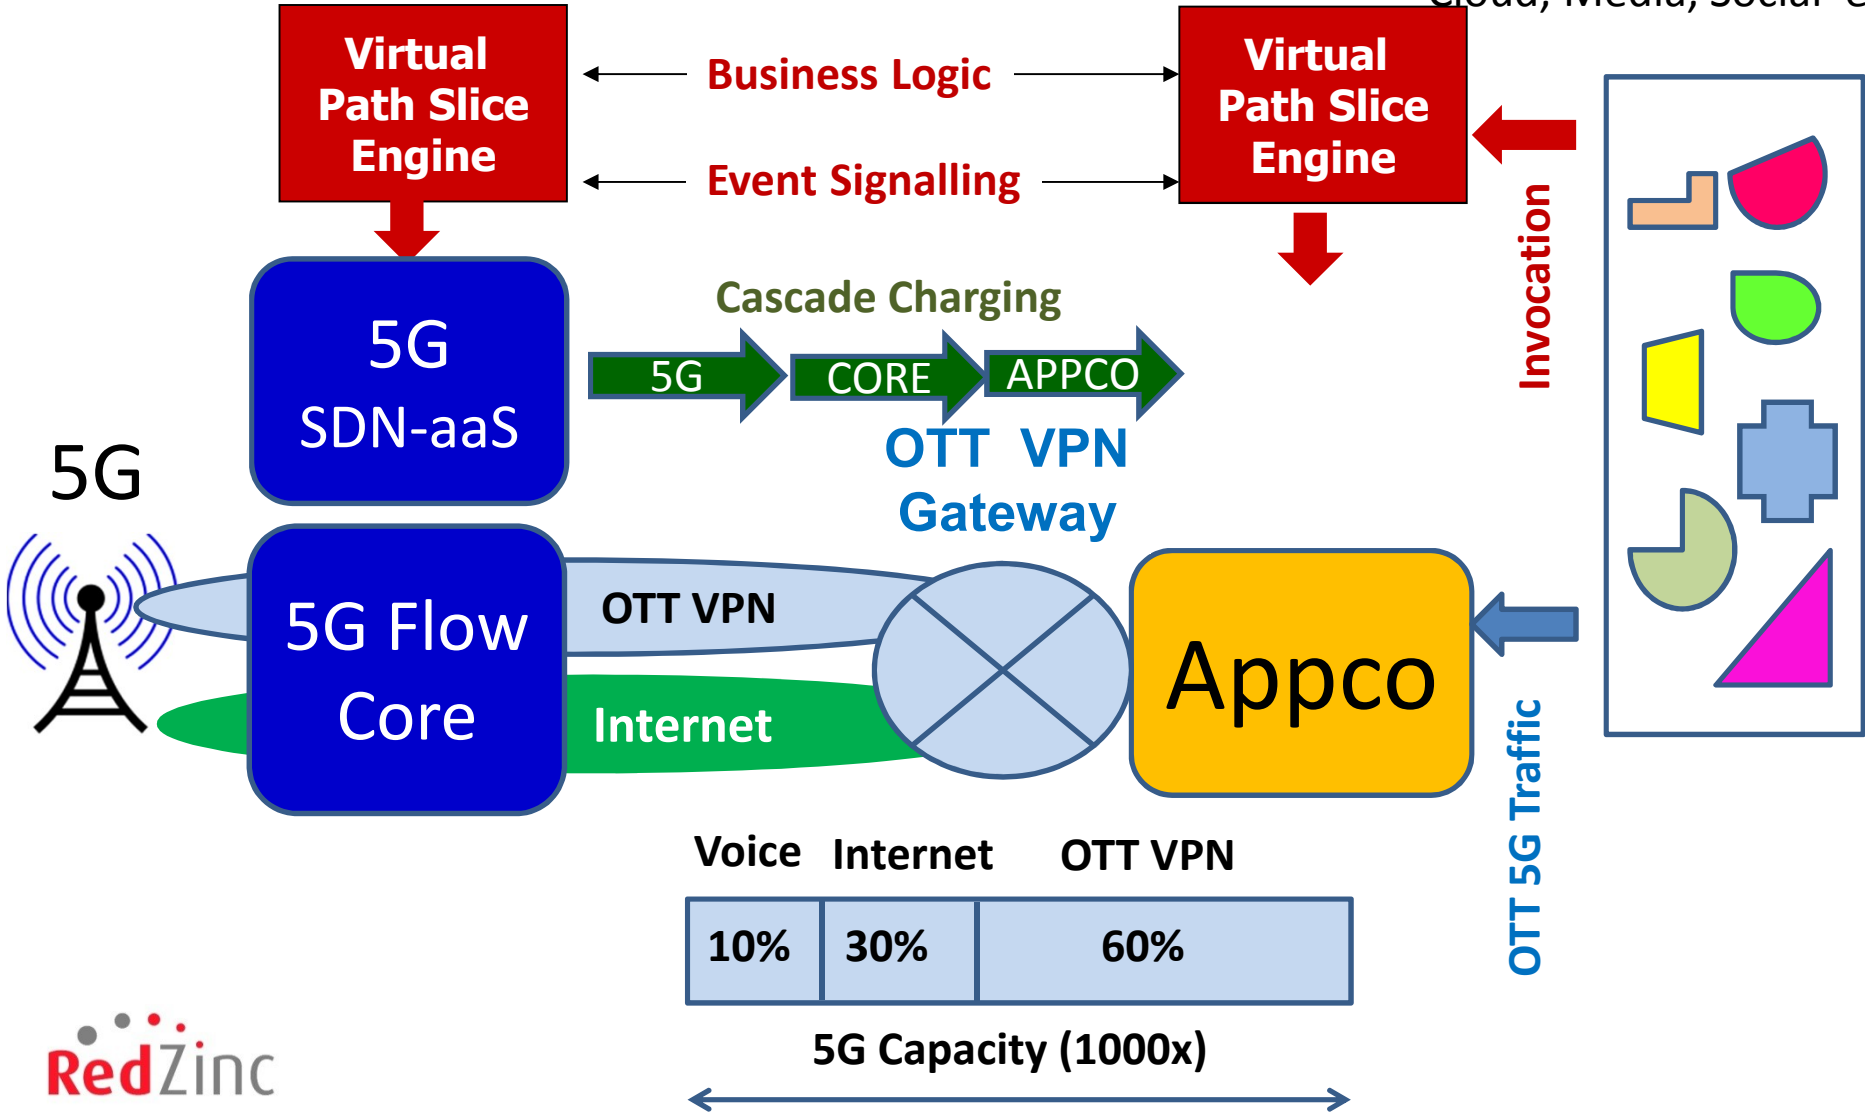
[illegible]

Virtual Path Slice Engine

Business Logic

Event Signalling

Virtual Path Slice Engine

Invocation

5G SDN-aaS

Cascade Charging

5G

CORE

APPCO

OTT VPN Gateway

5G

5G Flow Core

OTT VPN

Internet

Appco

OTT 5G Traffic

| Voice | Internet | OTT VPN |
|---|---|---|
| 10% | 30% | 60% |

5G Capacity (1000x)

RedZinc